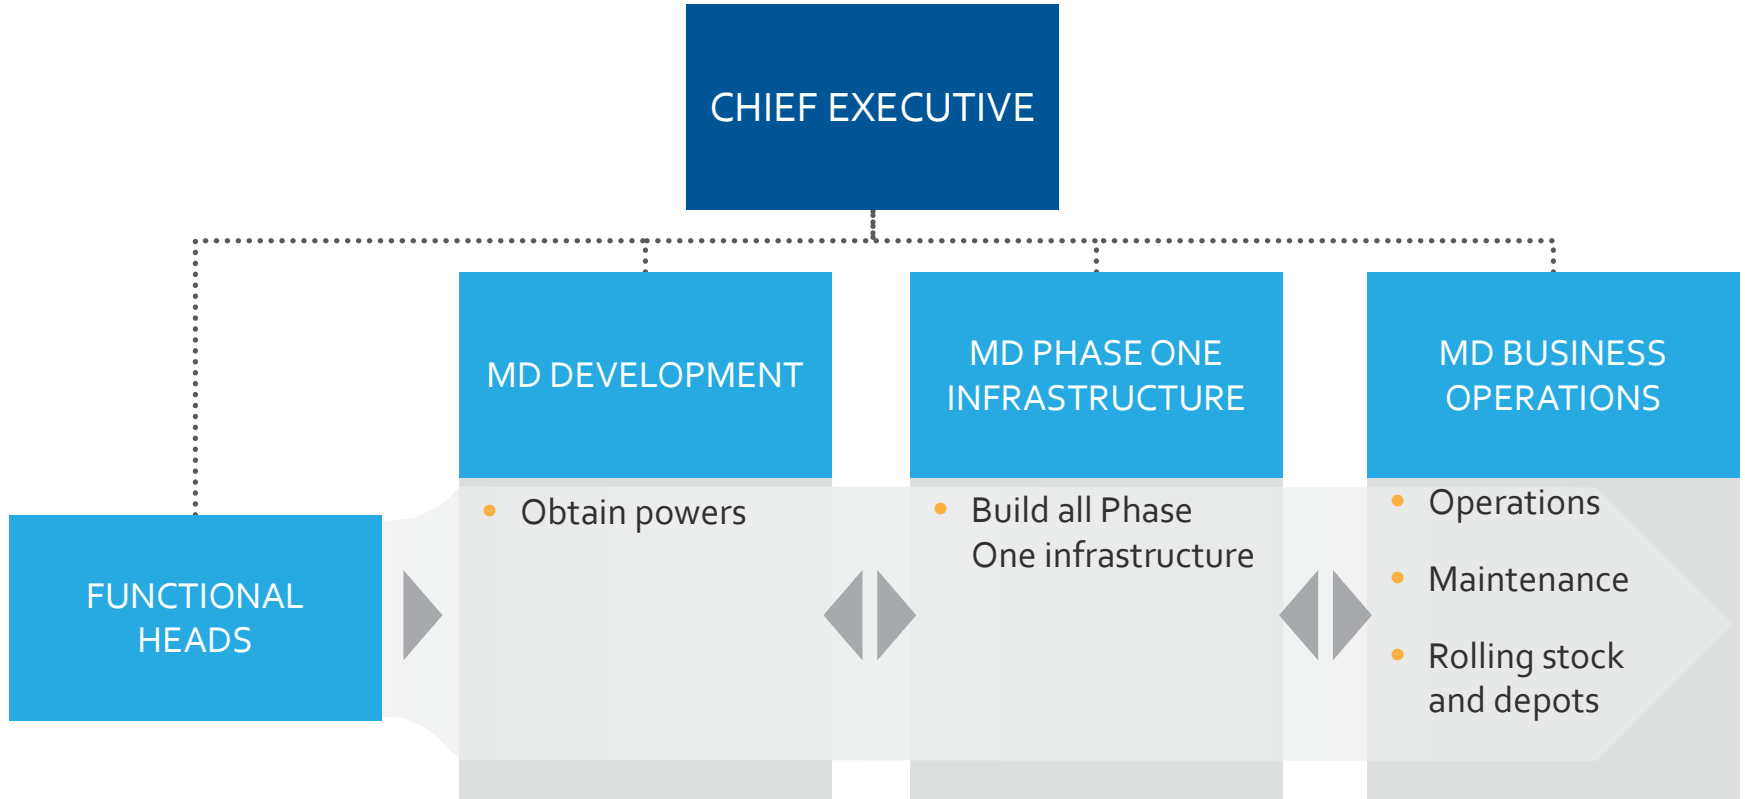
CHIEF EXECUTIVE

MD DEVELOPMENT

MD PHASE ONE INFRASTRUCTURE

MD BUSINESS OPERATIONS

FUNCTIONAL HEADS

- Obtain powers

- Build all Phase One infrastructure

- Operations
- Maintenance
- Rolling stock and depots